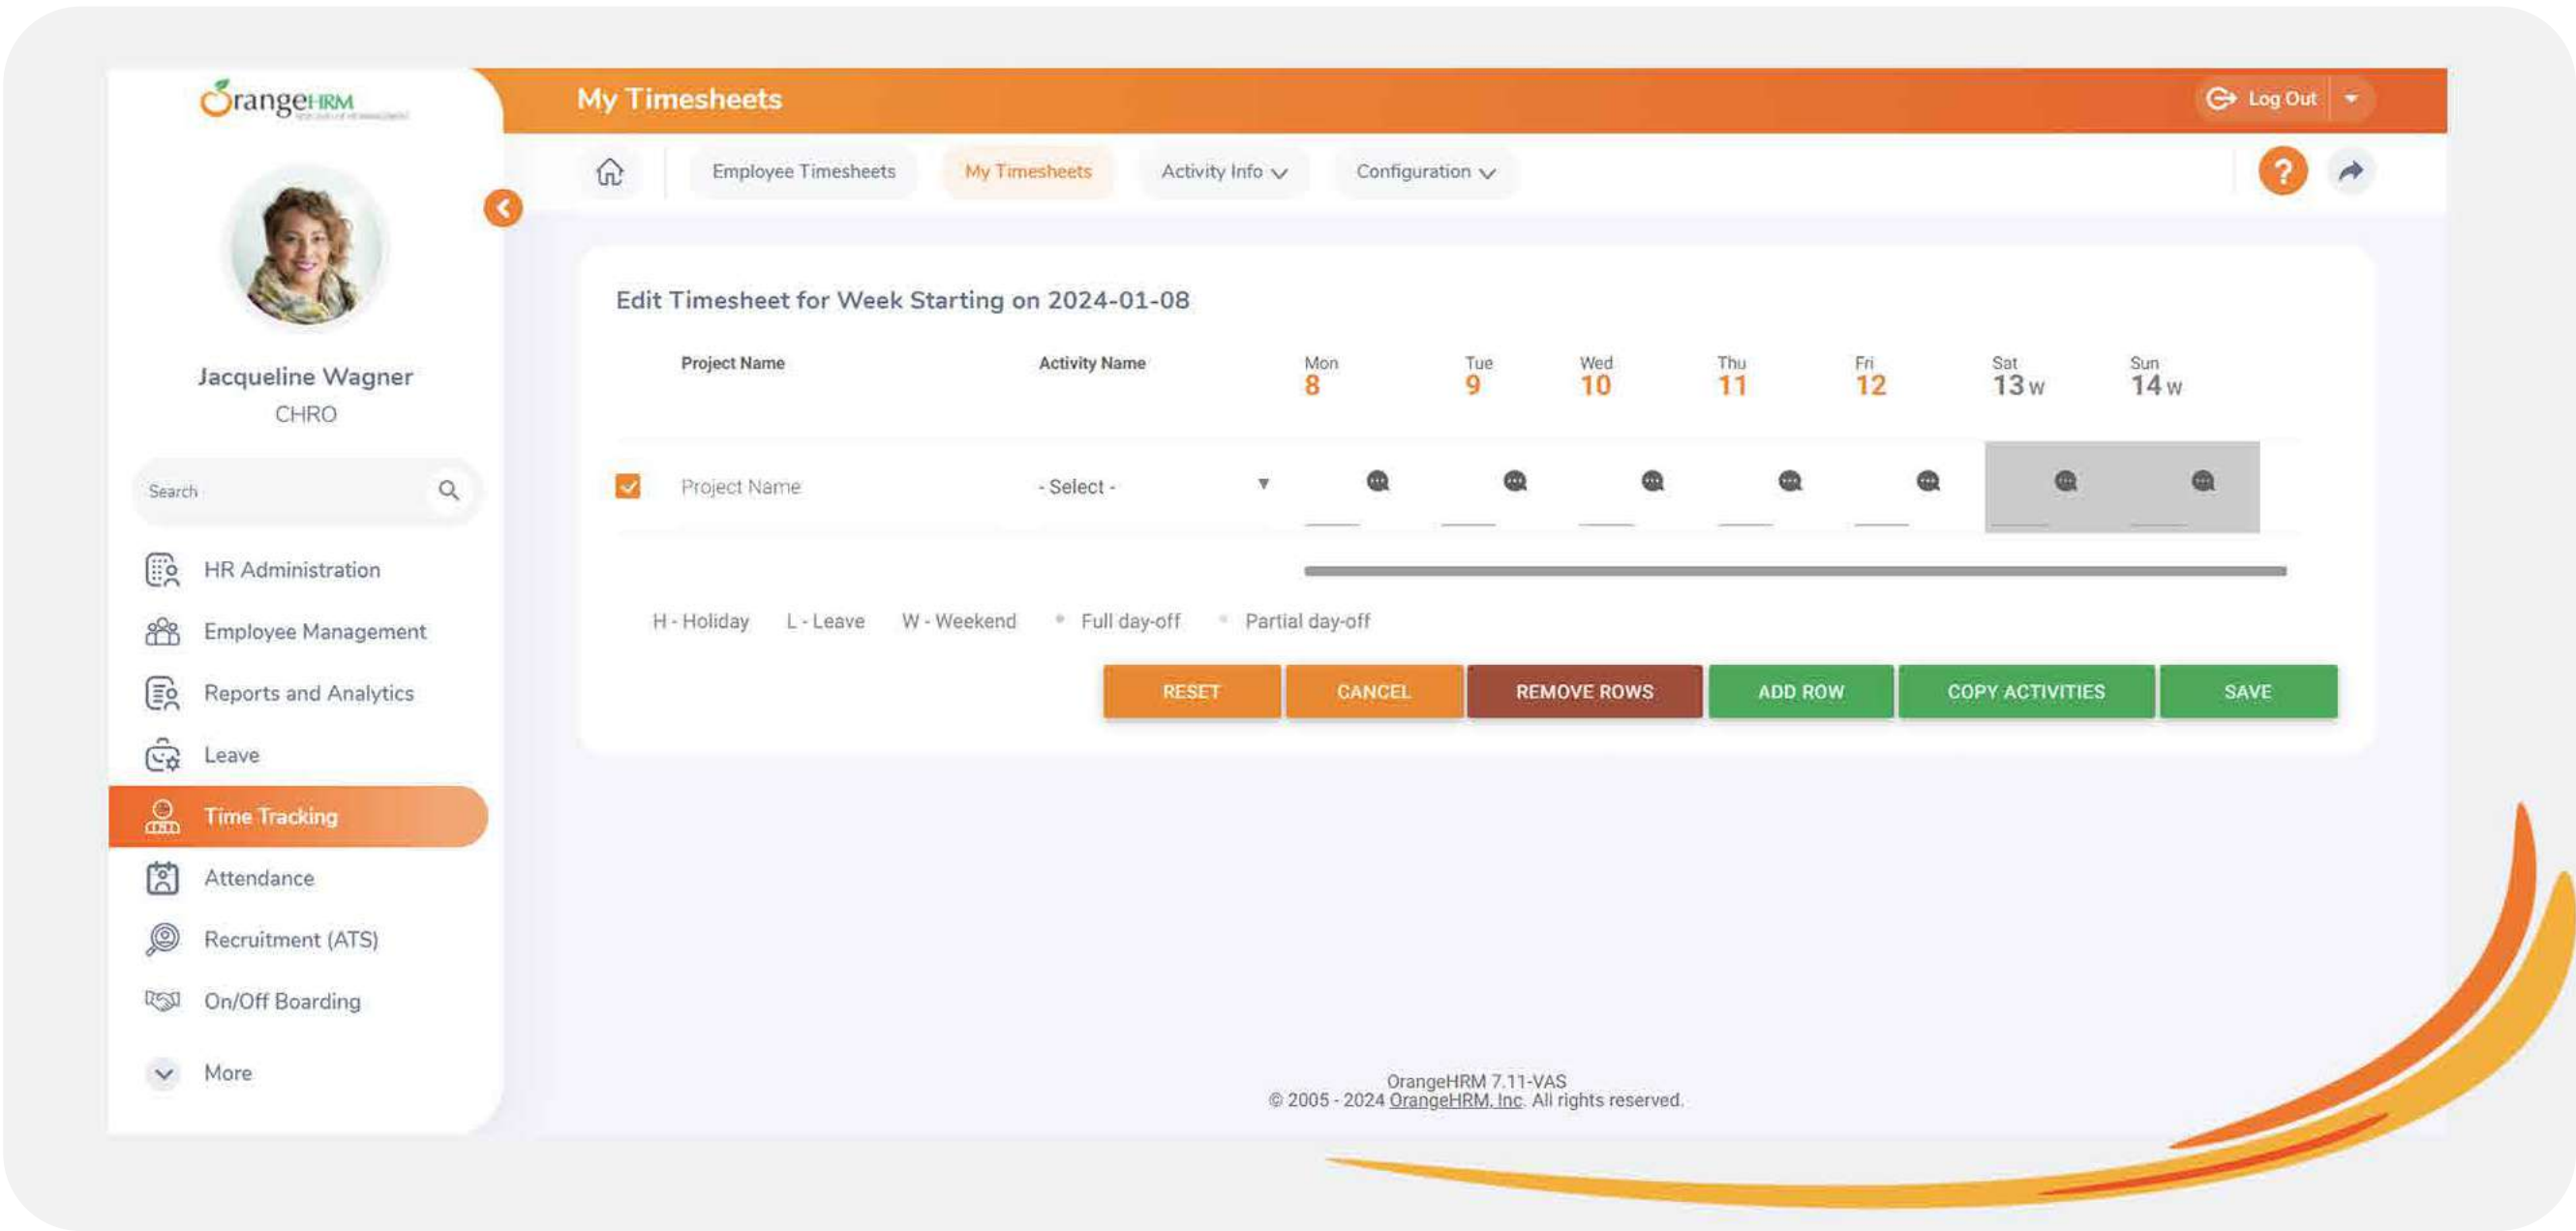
OrangeHRM

My Timesheets

Log Out

Employee Timesheets
My Timesheets
Activity Info
Configuration

Jacqueline Wagner
CHRO

Search

HR Administration
Employee Management
Reports and Analytics
Leave
Time Tracking
Attendance
Recruitment (ATS)
On/Off Boarding
More

Edit Timesheet for Week Starting on 2024-01-08

| | Project Name | Activity Name | Mon 8 | Tue 9 | Wed 10 | Thu 11 | Fri 12 | Sat 13 W | Sun 14 W |
|---|---|---|---|---|---|---|---|---|---|
| ☑ | Project Name | - Select - | | | | | | | |

H - Holiday L - Leave W - Weekend Full day-off Partial day-off

RESET CANCEL REMOVE ROWS ADD ROW COPY ACTIVITIES SAVE

OrangeHRM 7.11-VAS
© 2005 - 2024 OrangeHRM, Inc. All rights reserved.